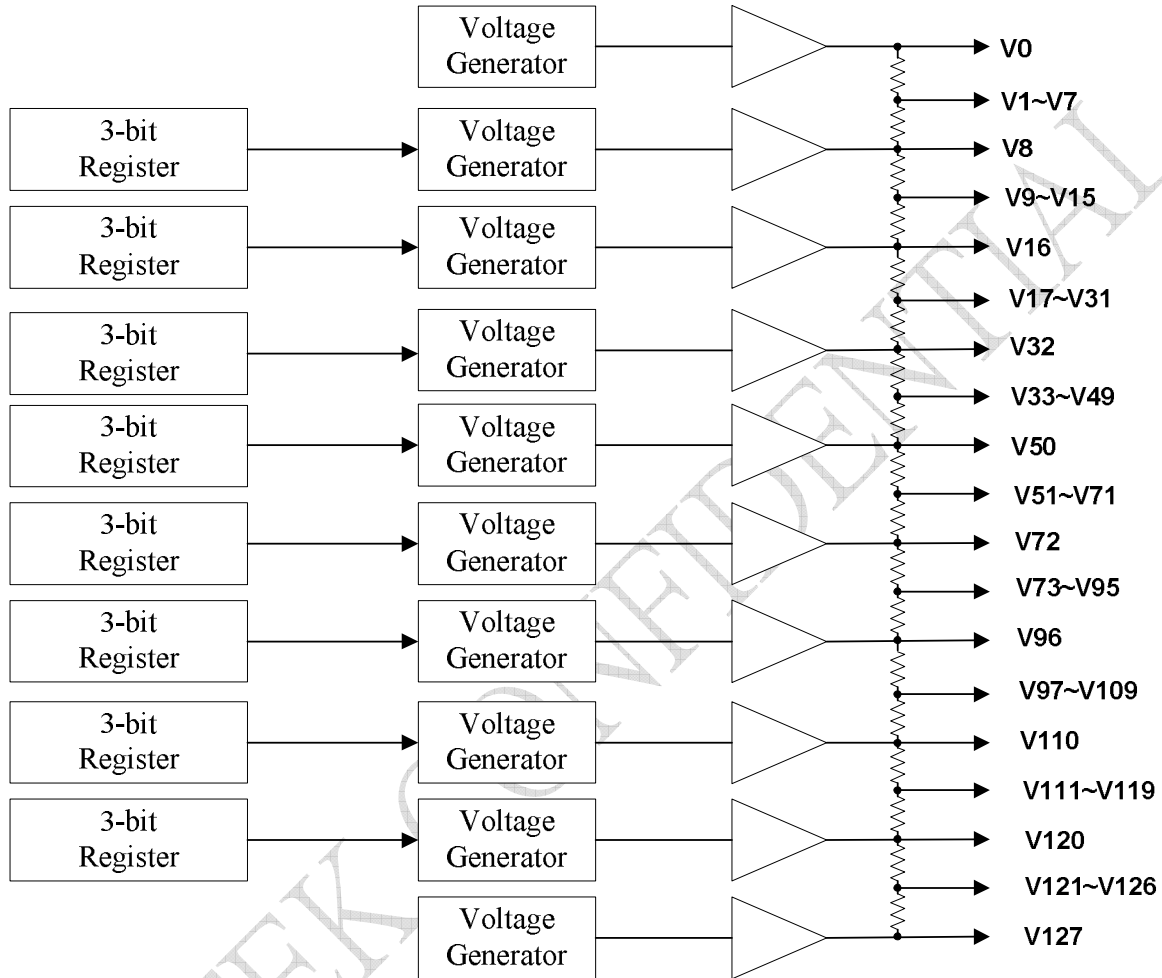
Voltage Generator
V0
V1~V7
3-bit Register
Voltage Generator
V8
V9~V15
3-bit Register
Voltage Generator
V16
V17~V31
3-bit Register
Voltage Generator
V32
V33~V49
3-bit Register
Voltage Generator
V50
V51~V71
3-bit Register
Voltage Generator
V72
V73~V95
3-bit Register
Voltage Generator
V96
V97~V109
3-bit Register
Voltage Generator
V110
V111~V119
3-bit Register
Voltage Generator
V120
V121~V126
Voltage Generator
V127
EK CONFIDENTIAL